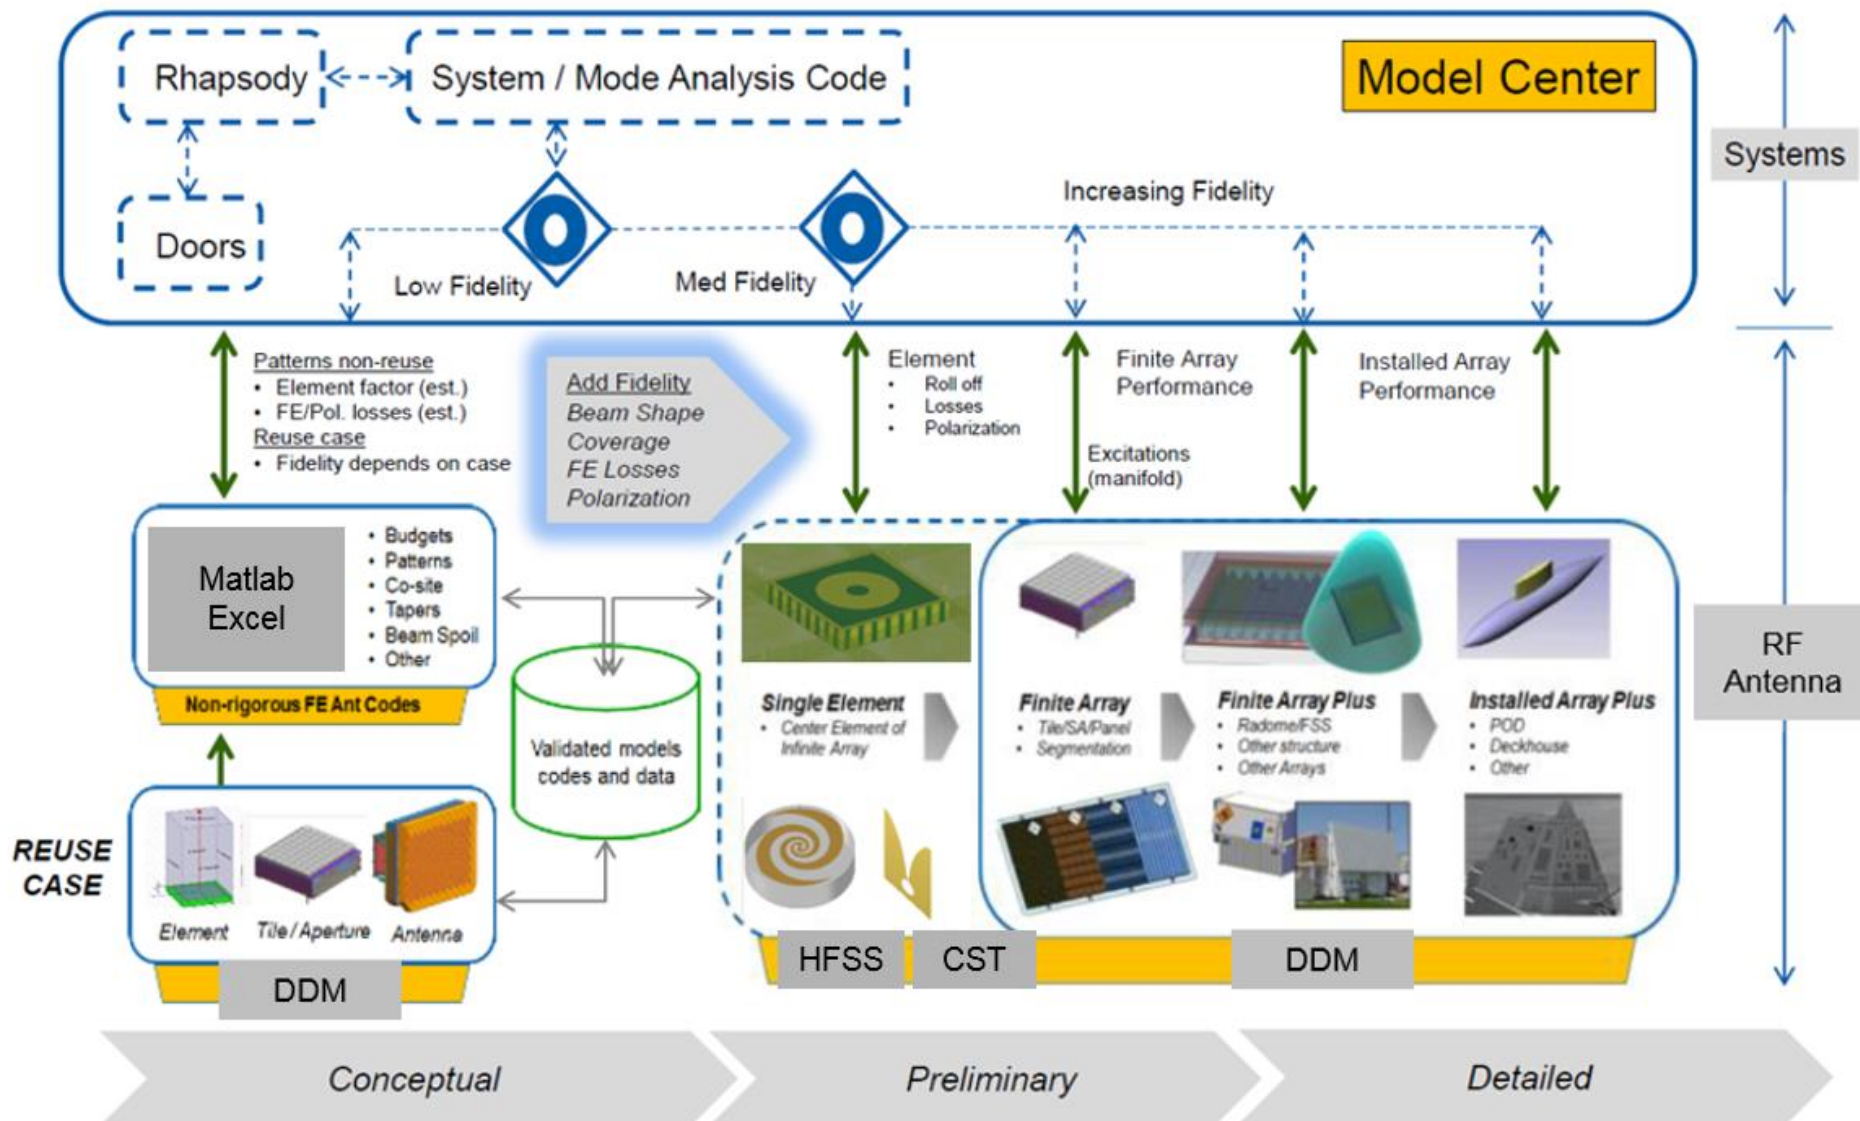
Rhapsody

System / Mode Analysis Code

Model Center

Systems

Doors

Increasing Fidelity

Low Fidelity

Med Fidelity

Patterns non-reuse
• Element factor (est.)
• FE/Pol. losses (est.)
Reuse case
• Fidelity depends on case

Add Fidelity
Beam Shape
Coverage
FE Losses
Polarization

Element
• Roll off
• Losses
• Polarization

Finite Array Performance

Excitations (manifold)

Installed Array Performance

RF Antenna

Matlab Excel

• Budgets
• Patterns
• Co-site
• Tapers
• Beam Spoil
• Other

Non-rigorous FE Ant Codes

Validated models codes and data

Single Element
• Center Element of Infinite Array

Finite Array
• Tile/SA/Panel
• Segmentation

Finite Array Plus
• Radome/FSS
• Other structure
• Other Arrays

Installed Array Plus
• POD
• Deckhouse
• Other

REUSE CASE

Element

Tile / Aperture

Antenna

DDM

HFSS

CST

DDM

Conceptual

Preliminary

Detailed